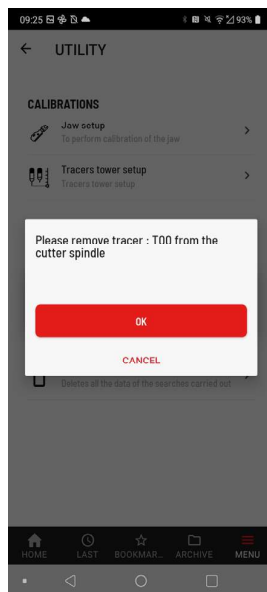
09:25 93%

UTILITY

CALIBRATIONS

Jaw setup
To perform calibration of the jaw

Tracers tower setup
Tracers tower setup

Please remove tracer : T00 from the cutter spindle

OK

CANCEL

Deletes all the data of the searches carried out

HOME LAST BOOKMAR... ARCHIVE MENU